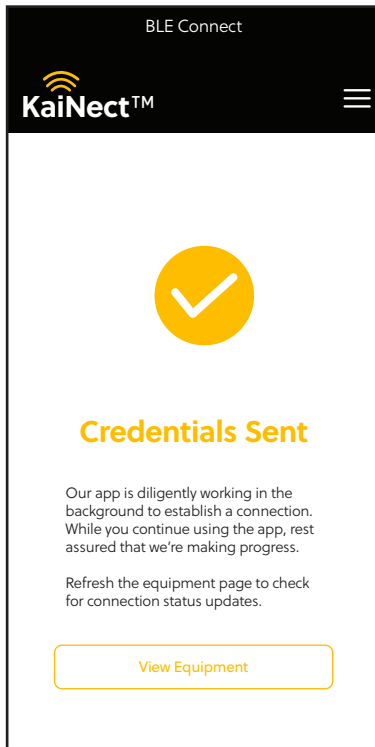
BLE Connect

KaiNect™

Credentials Sent

Our app is diligently working in the background to establish a connection. While you continue using the app, rest assured that we're making progress.

Refresh the equipment page to check for connection status updates.

View Equipment